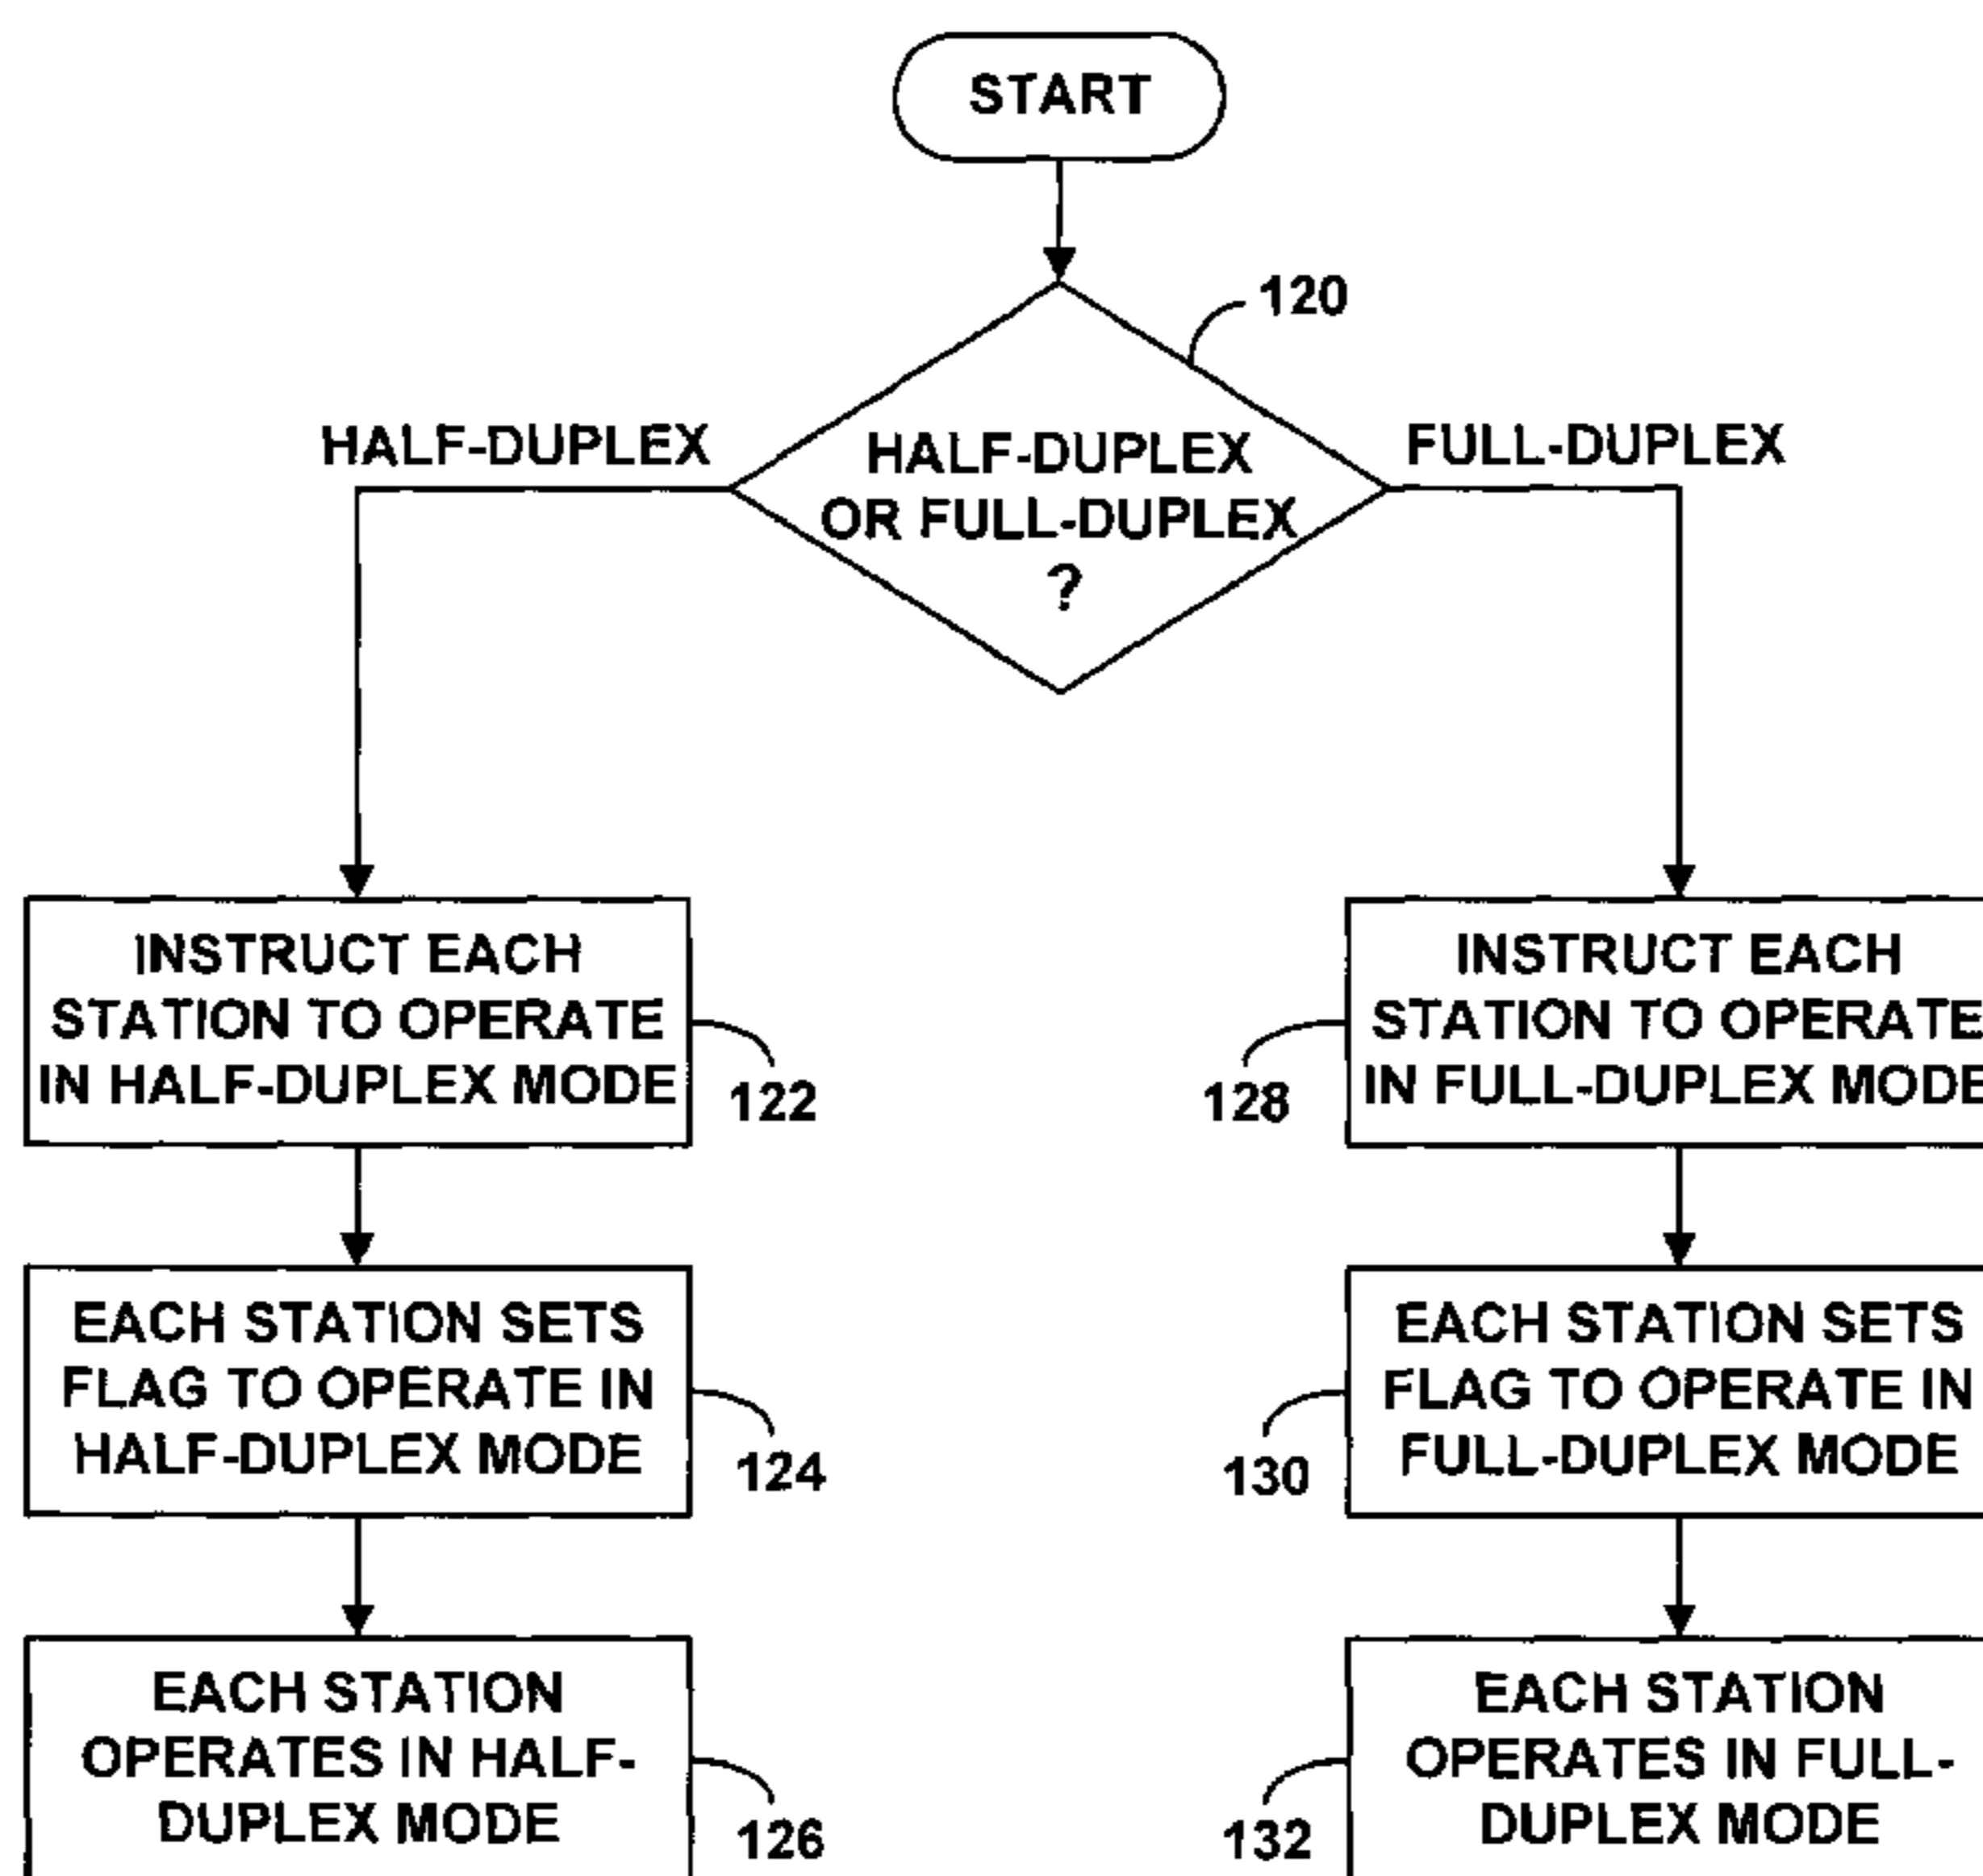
START

120

HALF-DUPLEX OR FULL-DUPLEX ?

HALF-DUPLEX

FULL-DUPLEX

INSTRUCT EACH STATION TO OPERATE IN HALF-DUPLEX MODE

122

EACH STATION SETS FLAG TO OPERATE IN HALF-DUPLEX MODE

124

EACH STATION OPERATES IN HALF-DUPLEX MODE

126

INSTRUCT EACH STATION TO OPERATE IN FULL-DUPLEX MODE

128

EACH STATION SETS FLAG TO OPERATE IN FULL-DUPLEX MODE

130

EACH STATION OPERATES IN FULL-DUPLEX MODE

132